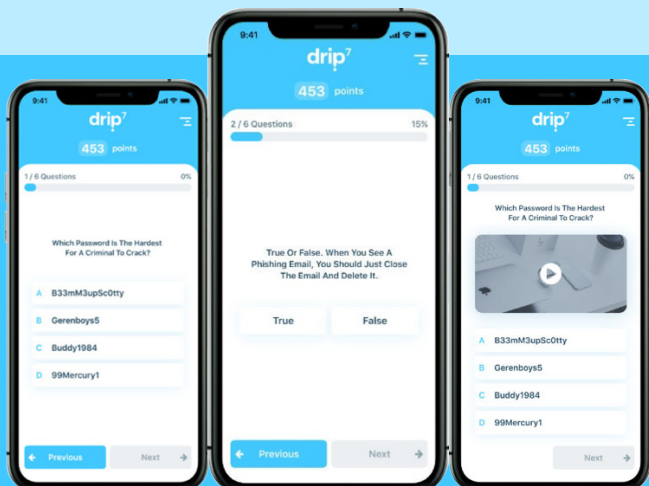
9:41

drip$^7$

453 points

1 / 6 Questions 0%

Which Password Is The Hardest For A Criminal To Crack?

A B33mM3upSc0tty

B Gerenboys5

C Buddy1984

D 99Mercury1

Previous

Next

9:41

drip$^7$

453 points

2 / 6 Questions 15%

True Or False. When You See A Phishing Email, You Should Just Close The Email And Delete It.

True

False

Previous

Next

9:41

drip$^7$

453 points

1 / 6 Questions 0%

Which Password Is The Hardest For A Criminal To Crack?

A B33mM3upSc0tty

B Gerenboys5

C Buddy1984

D 99Mercury1

Next